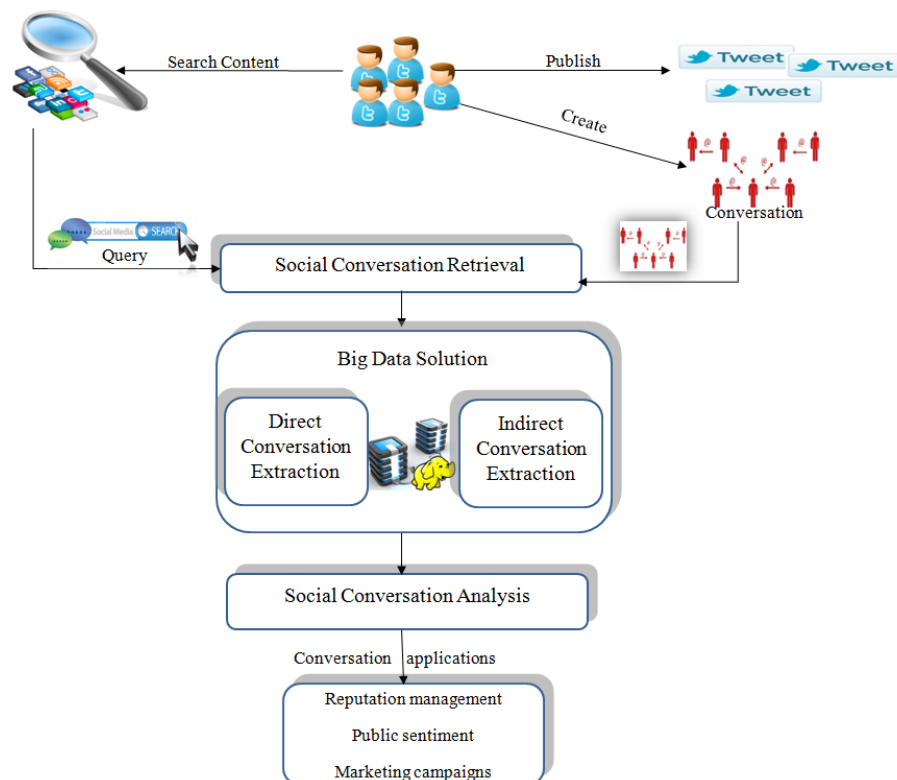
Search Content

Publish

Tweet

Tweet

Tweet

Create

Conversation

Social Media SEARCH

Query

Social Conversation Retrieval

Big Data Solution

Direct Conversation Extraction

Indirect Conversation Extraction

Social Conversation Analysis

Conversation applications

Reputation management

Public sentiment

Marketing campaigns